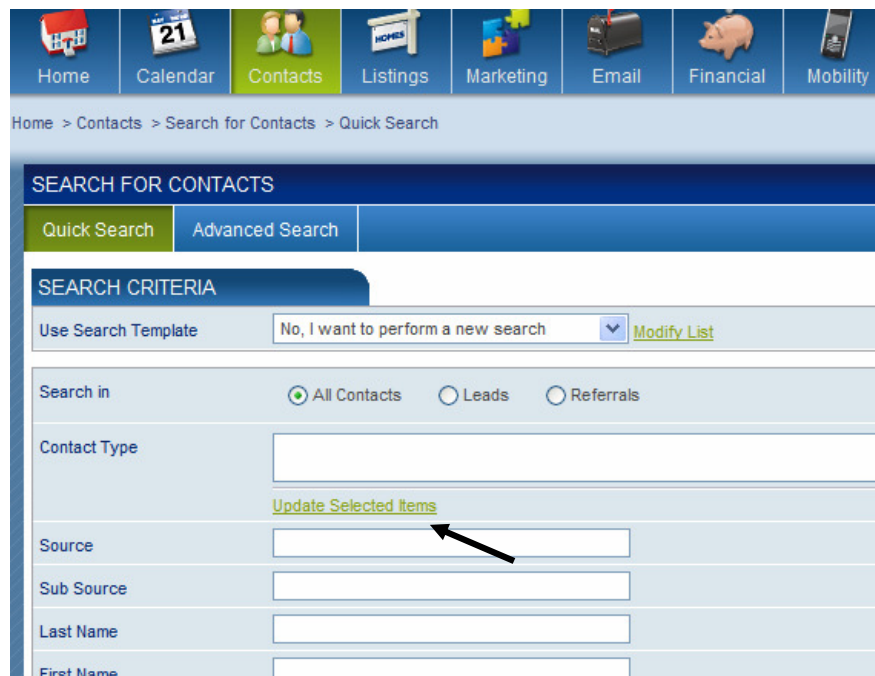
21 Home Calendar Contacts HOMES Listings Marketing Email Financial Mobility

Home > Contacts > Search for Contacts > Quick Search

SEARCH FOR CONTACTS

Quick Search Advanced Search

SEARCH CRITERIA

Use Search Template No, I want to perform a new search Modify List

Search in All Contacts Leads Referrals

Contact Type

Update Selected Items

Source

Sub Source

Last Name

First Name